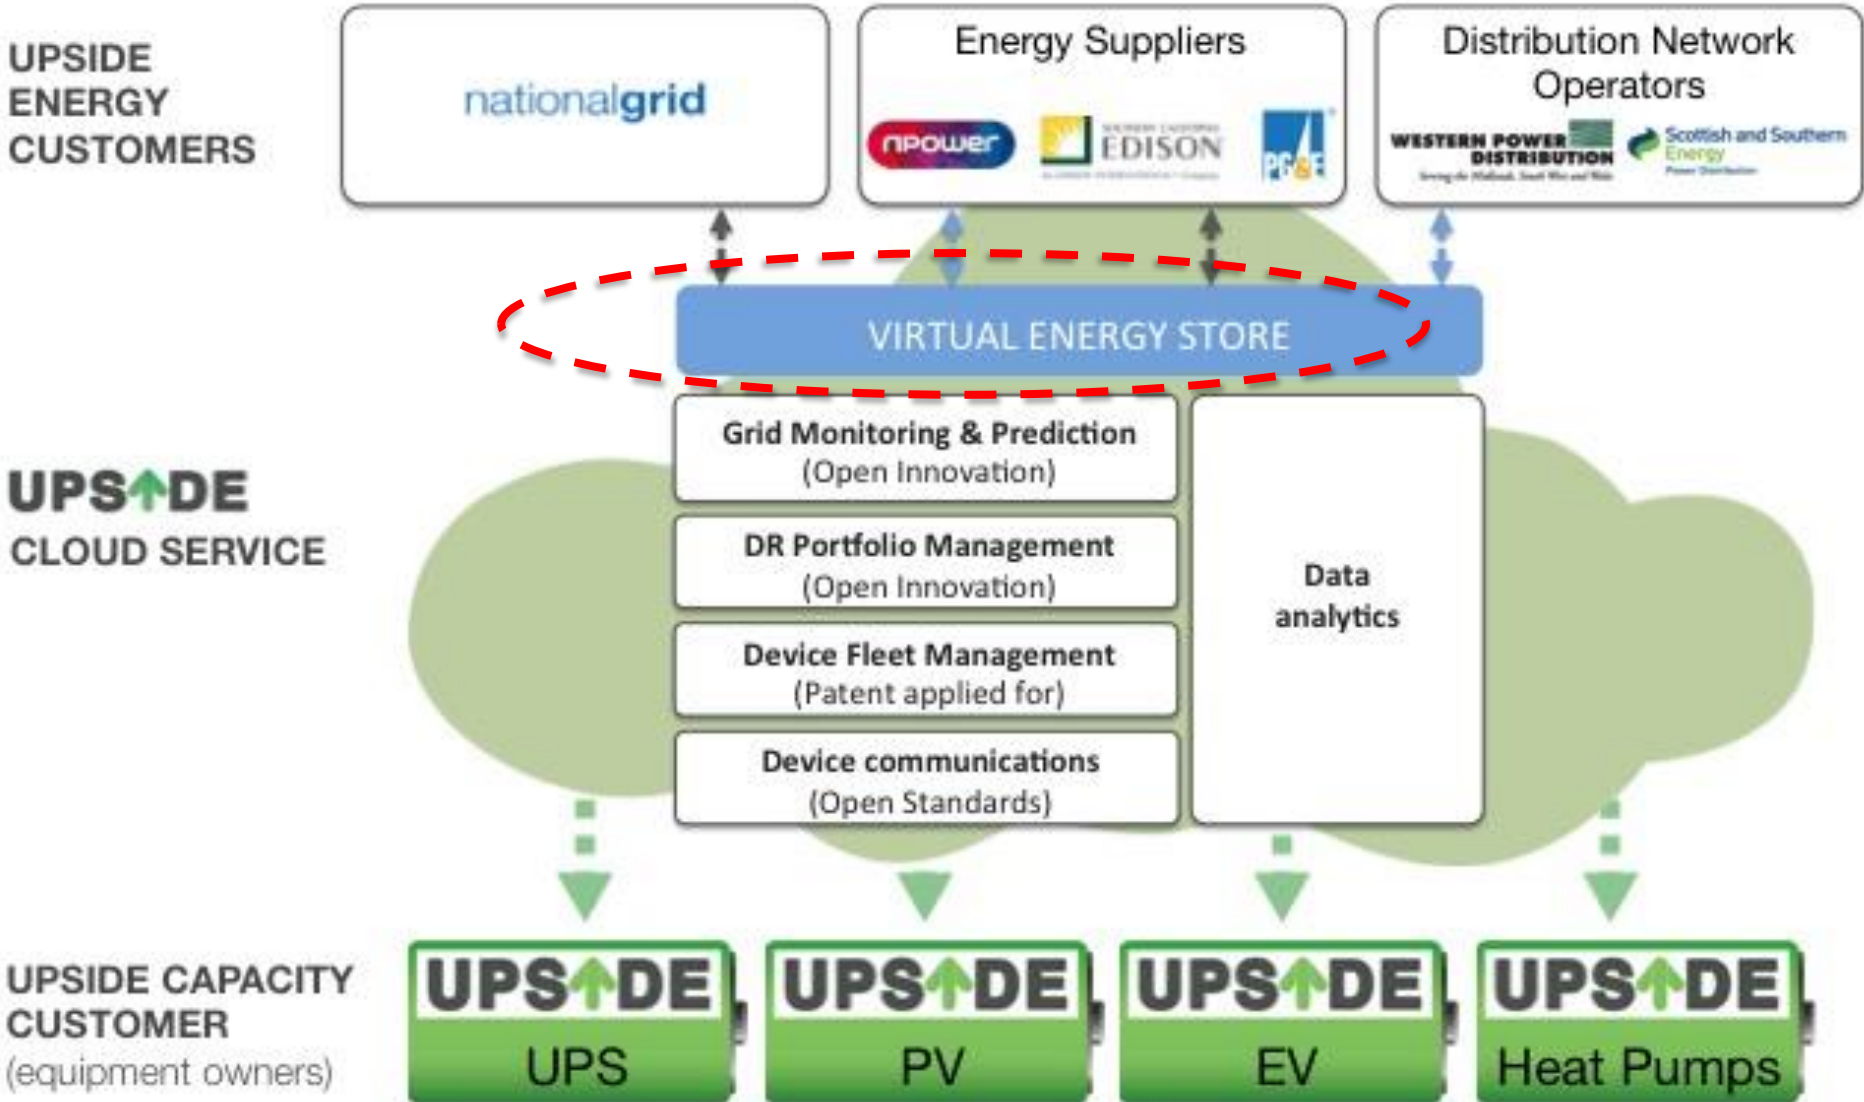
UPSIDE ENERGY CUSTOMERS

nationalgrid

Energy Suppliers

npower

EDISON

PG&E

Distribution Network Operators

WESTERN POWER DISTRIBUTION

Scottish and Southern Energy

VIRTUAL ENERGY STORE

UPSIDE CLOUD SERVICE

Grid Monitoring & Prediction (Open Innovation)

DR Portfolio Management (Open Innovation)

Device Fleet Management (Patent applied for)

Device communications (Open Standards)

Data analytics

UPSIDE CAPACITY CUSTOMER (equipment owners)

UPSIDE UPS

UPSIDE PV

UPSIDE EV

UPSIDE Heat Pumps